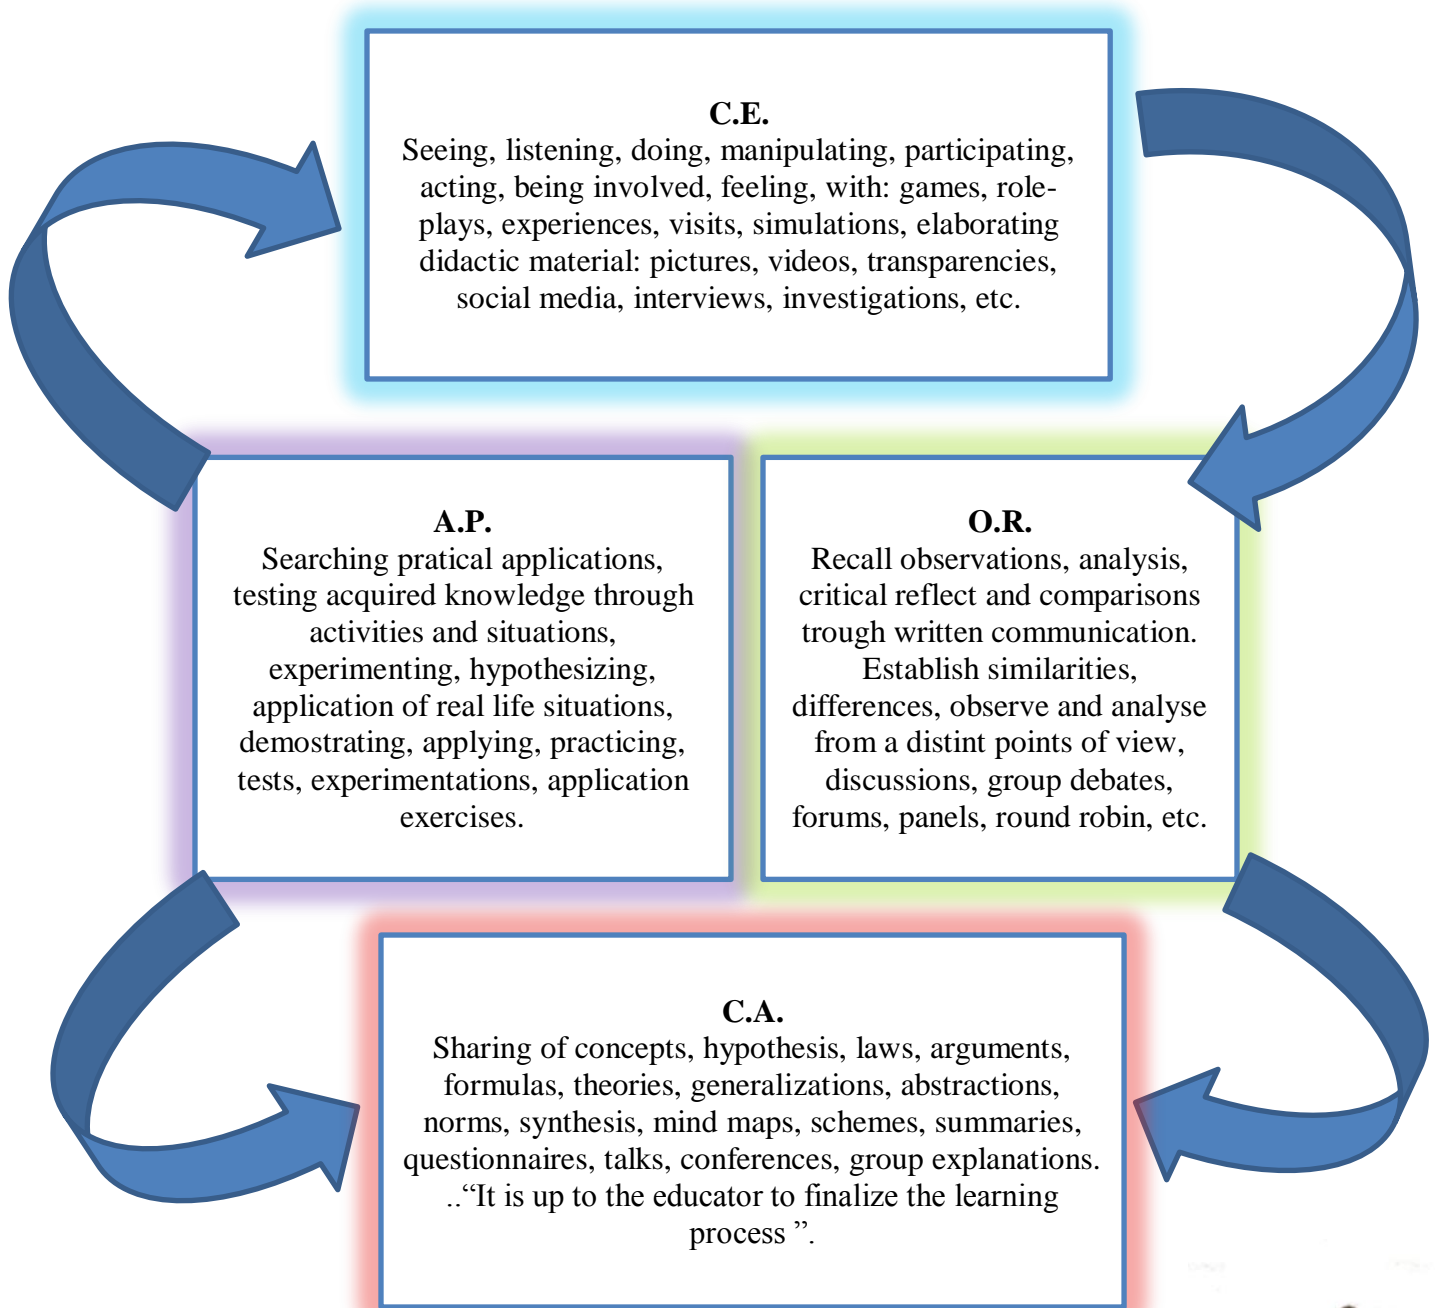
C.E.
Seeing, listening, doing, manipulating, participating, acting, being involved, feeling, with: games, role-plays, experiences, visits, simulations, elaborating didactic material: pictures, videos, transparencies, social media, interviews, investigations, etc.

A.P.
Searching pratical applications, testing acquired knowledge through activities and situations, experimenting, hypothesizing, application of real life situations, demostrating, applying, practicing, tests, experimentations, application exercises.

O.R.
Recall observations, analysis, critical reflect and comparisons trough written communication. Establish similarities, differences, observe and analyse from a distint points of view, discussions, group debates, forums, panels, round robin, etc.

C.A.
Sharing of concepts, hypothesis, laws, arguments, formulas, theories, generalizations, abstractions, norms, synthesis, mind maps, schemes, summaries, questionnaires, talks, conferences, group explanations. ..“It is up to the educator to finalize the learning process ”.